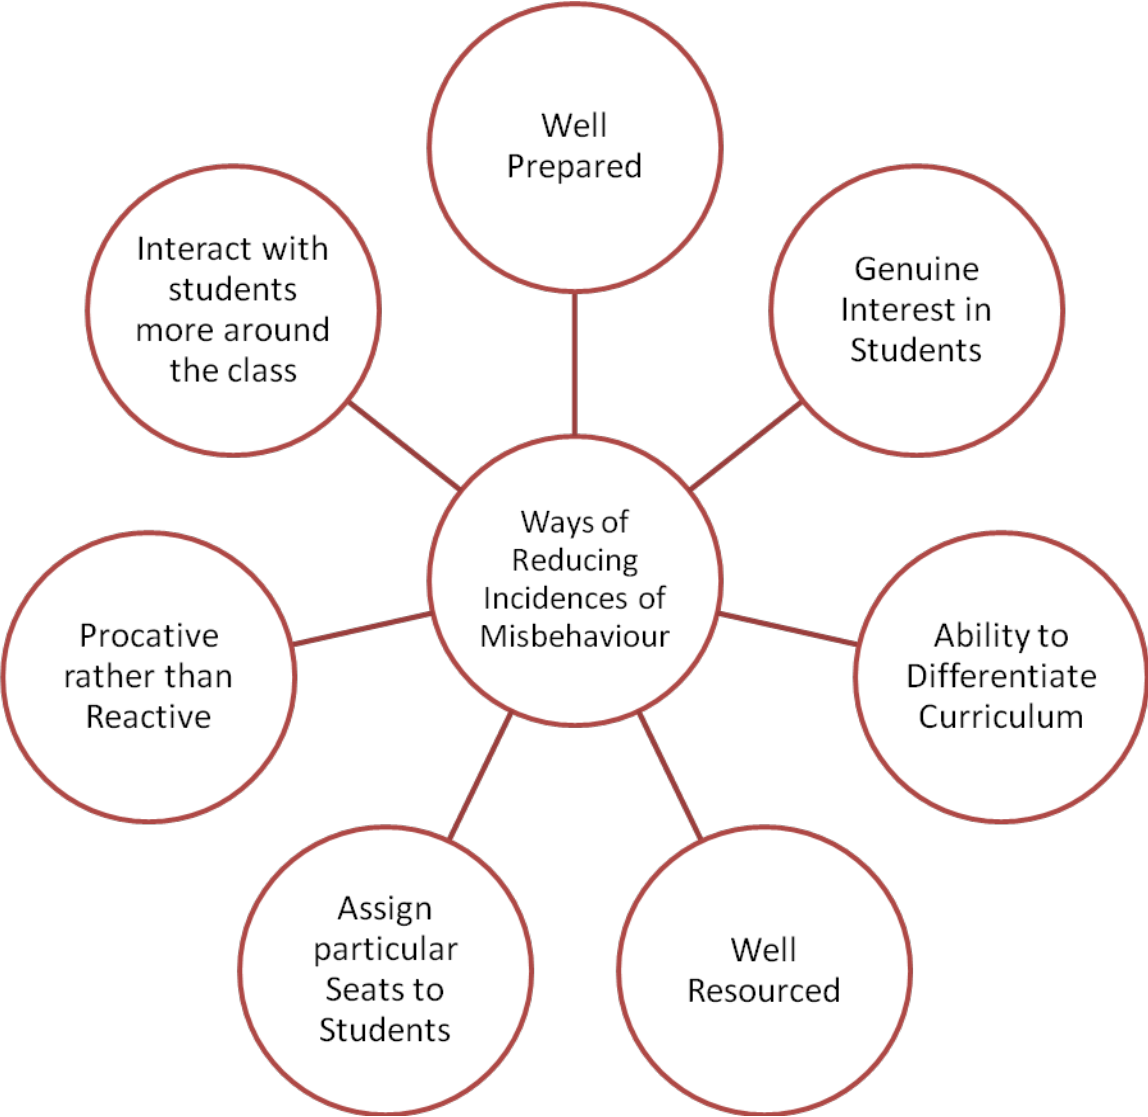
Ways of Reducing Incidences of Misbehaviour

Well Prepared

Genuine Interest in Students

Ability to Differentiate Curriculum

Well Resourced

Assign particular Seats to Students

Procative rather than Reactive

Interact with students more around the class